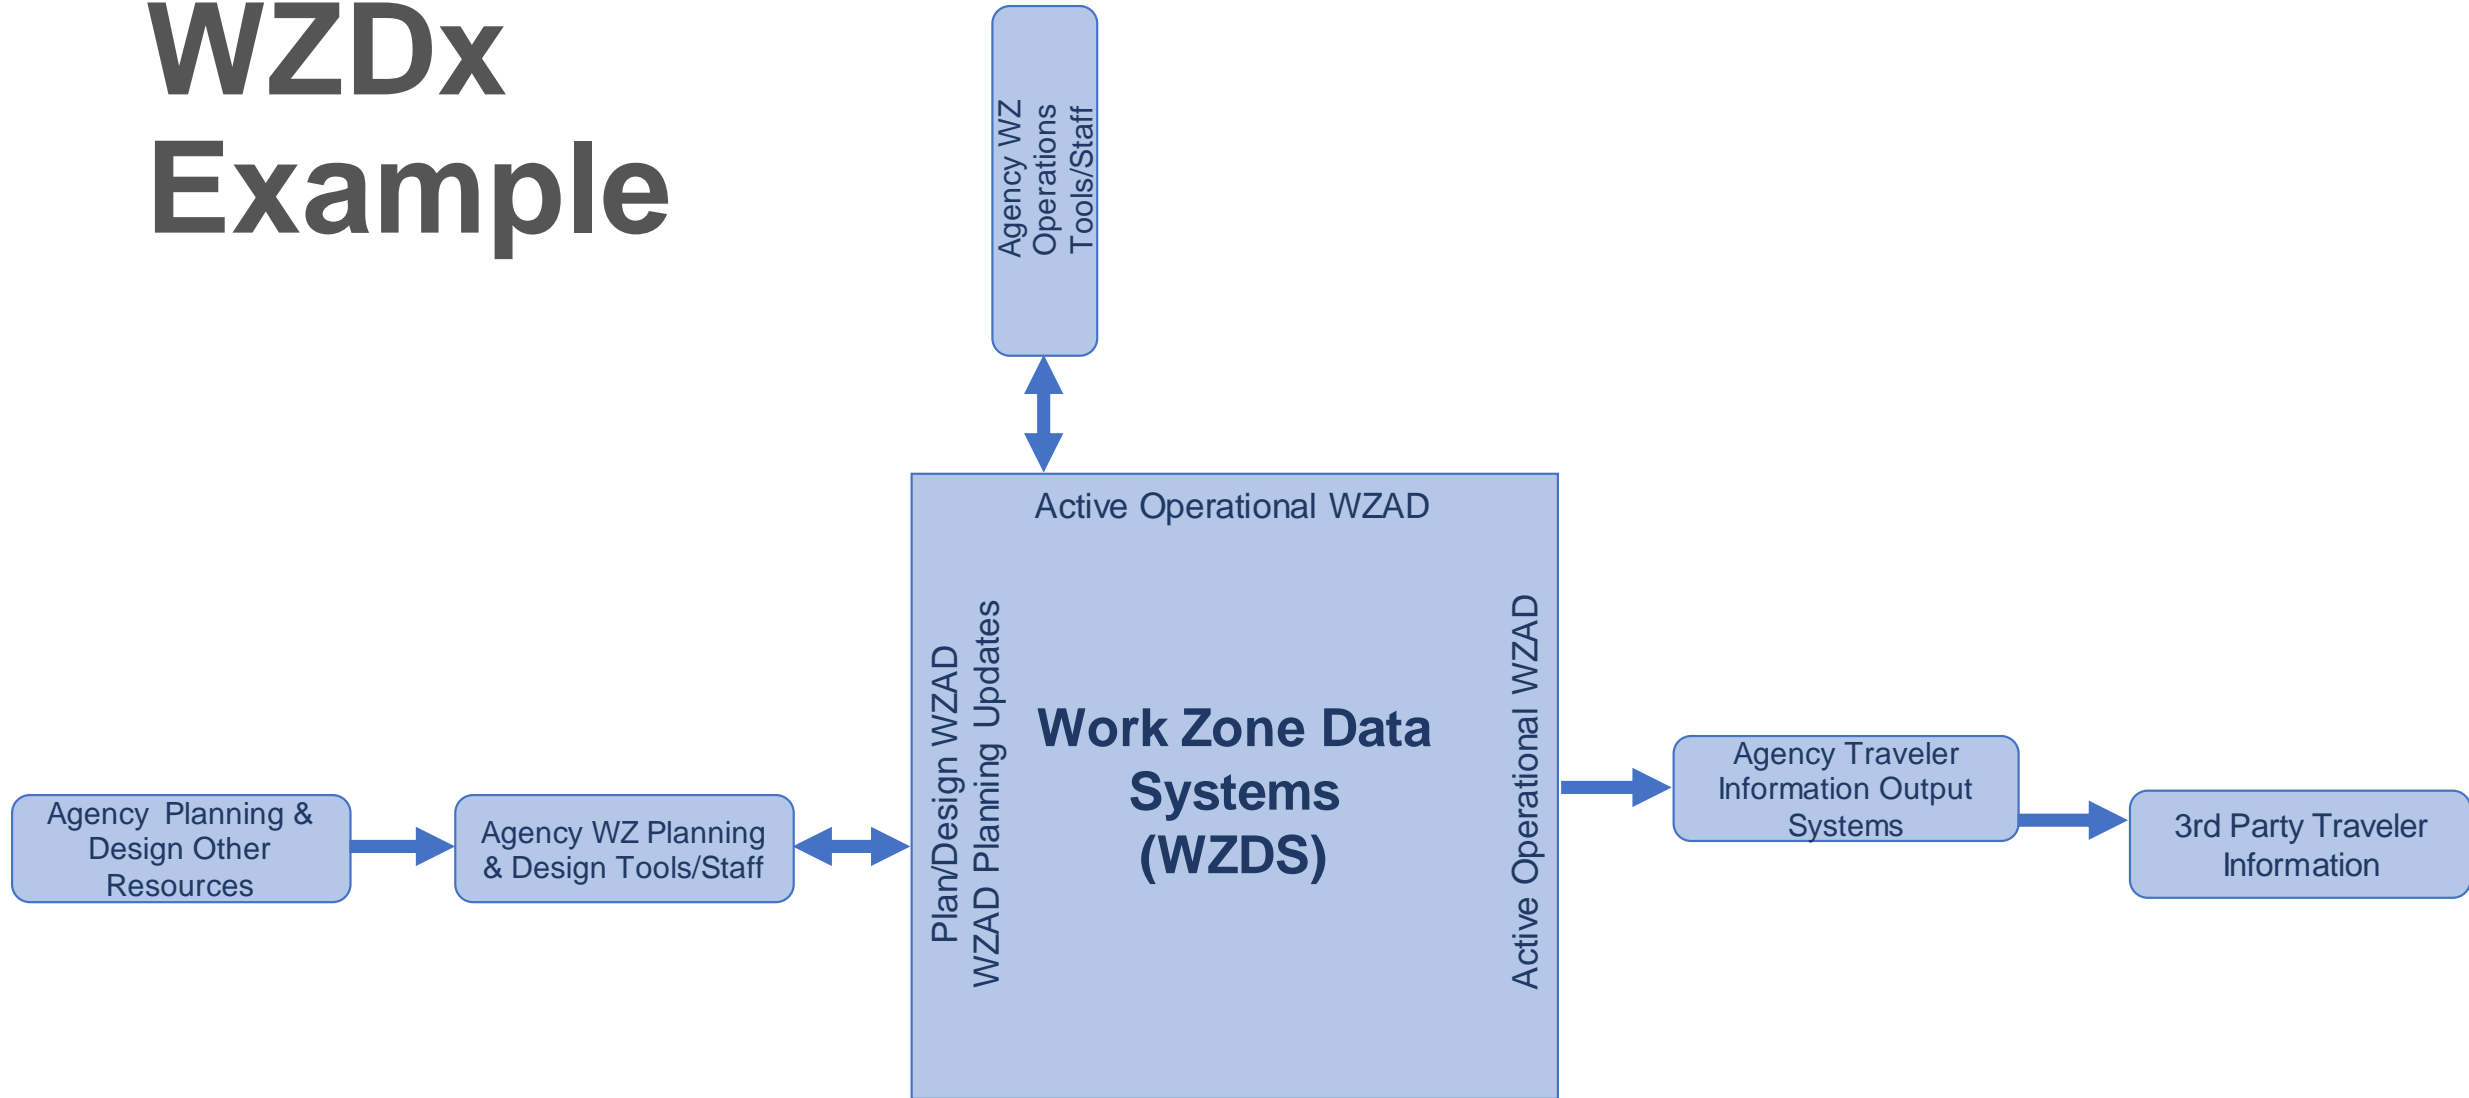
WZDx Example

Agency WZ Operations Tools/Staff

Active Operational WZAD

Plan/Design WZAD
WZAD Planning Updates

Work Zone Data Systems (WZDS)

Active Operational WZAD

Agency Planning & Design Other Resources

Agency WZ Planning & Design Tools/Staff

Agency Traveler Information Output Systems

3rd Party Traveler Information